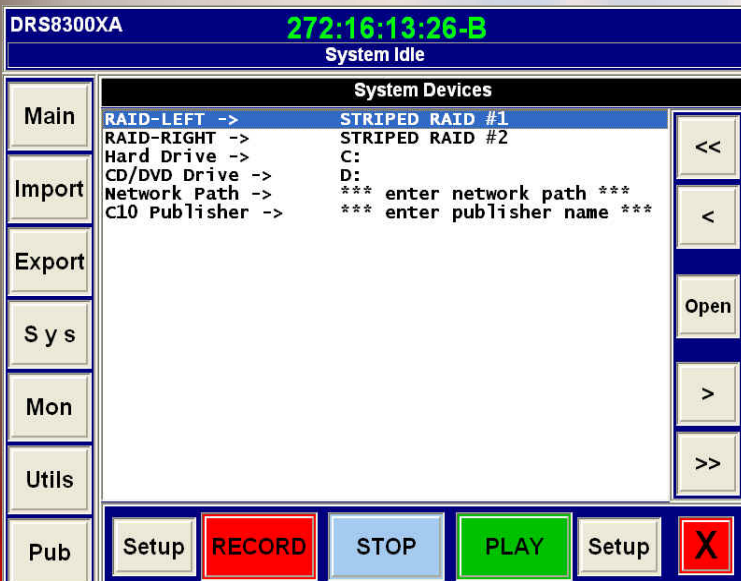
DRS8300XA
272:16:13:26-B
System Idle

Main
Import
Export
S y s
Mon
Utils
Pub

System Devices

| | |
|---|---|
| RAID-LEFT -> | STRIPED RAID #1 |
| RAID-RIGHT -> | STRIPED RAID #2 |
| Hard Drive -> | C: |
| CD/DVD Drive -> | D: |
| Network Path -> | *** enter network path *** |
| C10 Publisher -> | *** enter publisher name *** |

<<
<
Open
>
>>

Setup
RECORD
STOP
PLAY
Setup
X